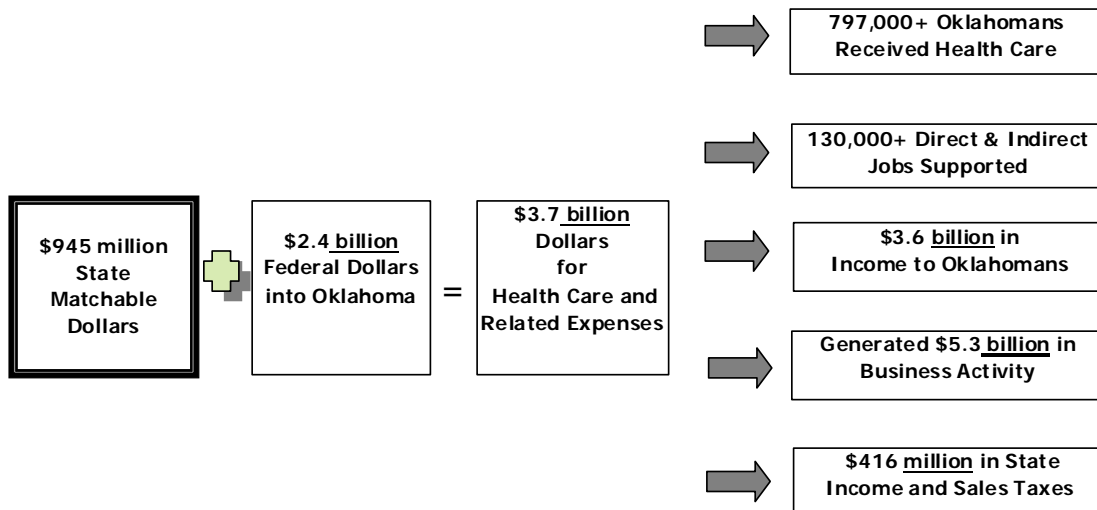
$945 million State Matchable Dollars

$2.4 billion Federal Dollars into Oklahoma

=

$3.7 billion Dollars for Health Care and Related Expenses

797,000+ Oklahomans Received Health Care

130,000+ Direct & Indirect Jobs Supported

$3.6 billion in Income to Oklahomans

Generated $5.3 billion in Business Activity

$416 million in State Income and Sales Taxes